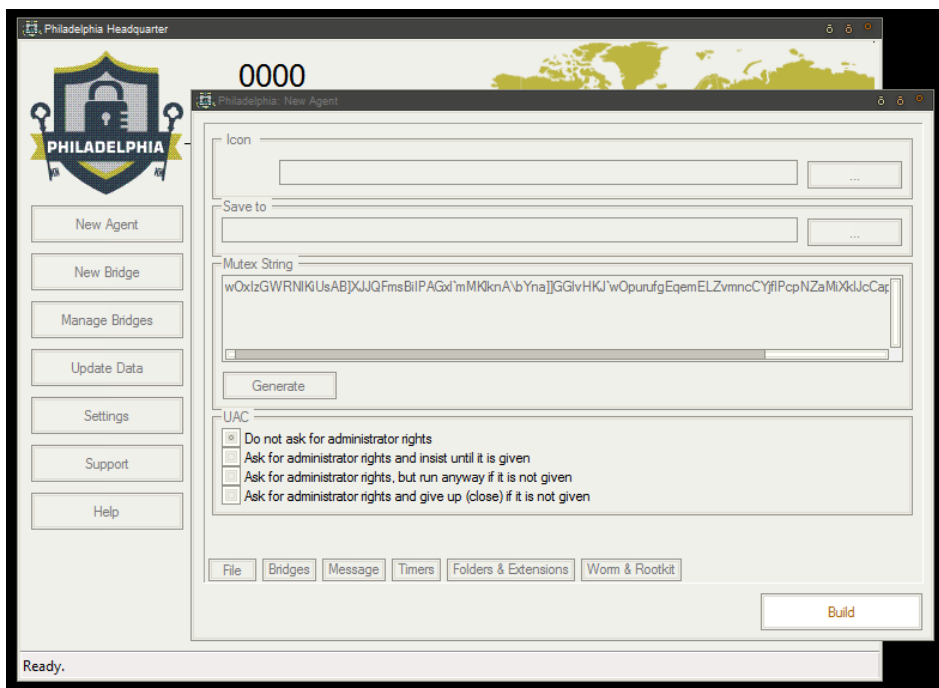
Philadelphia Headquarter

0000

PHILADELPHIA

New Agent

New Bridge

Manage Bridges

Update Data

Settings

Support

Help

Philadelphia: New Agent

Icon

...

Save to

...

Mutex String

wOxIzGWRNlKiUsAB]XJJQFmsBiIPAGxl`mMKlknA\bYna]]GGlvHKJ`wOpurufgEqemELZvmncCYjflPcpNZaMiXklJcCap

Generate

UAC

Do not ask for administrator rights

Ask for administrator rights and insist until it is given

Ask for administrator rights, but run anyway if it is not given

Ask for administrator rights and give up (close) if it is not given

File

Bridges

Message

Timers

Folders & Extensions

Worm & Rootkit

Build

Ready.